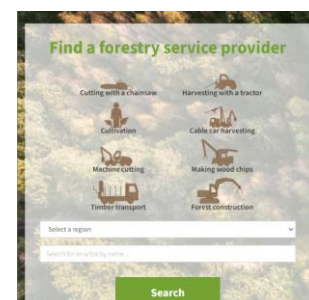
Find a forestry service provider

Cutting with a chainsaw
Harvesting with a tractor
Cultivation
Cable car harvesting
Machine cutting
Making wood chips
Timber transport
Forest construction

Select a region

Search for an article by name...

Search